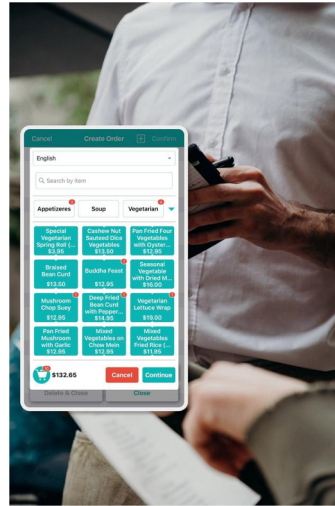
Cancel Create Order Confirm

English

Search by item

Appetizers Soup Vegetarian

Special Vegetarian Spring Roll (... $3.95

Cashew Nut Sauteed Dice Vegetables $13.50

Pan Fried Four Vegetables with Oyster... $12.95

Braised Bean Curd $13.50

Buddha Feast $12.95

Seasonal Vegetable with Dried M... $15.00

Mushroom Chop Suey $12.95

Deep Fried Bean Curd with Pepper... $14.95

Vegetarian Lettuce Wrap $10.00

Pan Fried Mushroom with Garlic $12.95

Mixed Vegetables on Chow Mein $12.95

Mixed Vegetables Fried Rice (... $11.95

$132.65 Cancel Continue

Delete & Close Close